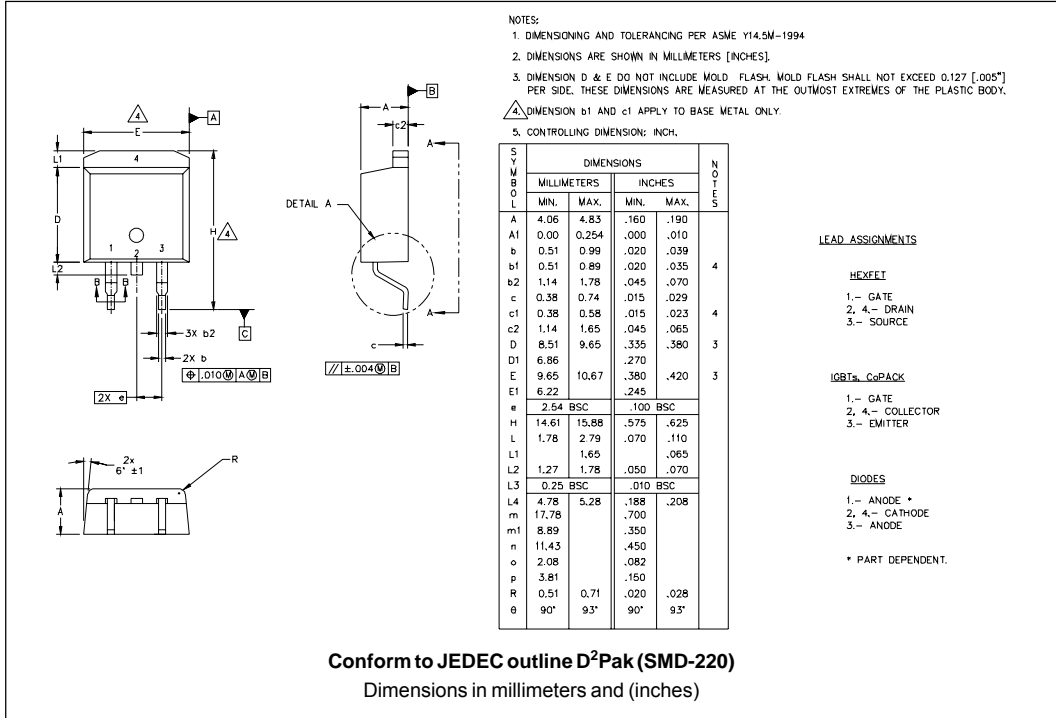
NOTES:
1. DIMENSIONING AND TOLERANCING PER ASME Y14.5M-1994

2. DIMENSIONS ARE SHOWN IN MILLIMETERS [INCHES].

3. DIMENSION D & E DO NOT INCLUDE MOLD FLASH. MOLD FLASH SHALL NOT EXCEED 0.127 [.005"] PER SIDE. THESE DIMENSIONS ARE MEASURED AT THE OUTMOST EXTREMES OF THE PLASTIC BODY.

4 DIMENSION b1 AND c1 APPLY TO BASE METAL ONLY.

5. CONTROLLING DIMENSION: INCH.

4 E A
L1 4
D H 4
1 2 3
L2
B B
3X b2
2X b
C
⊕ .010Ⓜ AⓂB
2X e

A B
c2
A
DETAIL A
A
c
// ±.004Ⓜ B

2x 6° ±1
R
A

| SYMBOL | MILLIMETERS MIN. | MILLIMETERS MAX. | INCHES MIN. | INCHES MAX. | NOTES |
|---|---|---|---|---|---|
| A | 4.06 | 4.83 | .160 | .190 | |
| A1 | 0.00 | 0.254 | .000 | .010 | |
| b | 0.51 | 0.99 | .020 | .039 | |
| b1 | 0.51 | 0.89 | .020 | .035 | 4 |
| b2 | 1.14 | 1.78 | .045 | .070 | |
| c | 0.38 | 0.74 | .015 | .029 | |
| c1 | 0.38 | 0.58 | .015 | .023 | 4 |
| c2 | 1.14 | 1.65 | .045 | .065 | |
| D | 8.51 | 9.65 | .335 | .380 | 3 |
| D1 | 6.86 | | .270 | | |
| E | 9.65 | 10.67 | .380 | .420 | 3 |
| E1 | 6.22 | | .245 | | |
| e | 2.54 BSC | | .100 BSC | | |
| H | 14.61 | 15.88 | .575 | .625 | |
| L | 1.78 | 2.79 | .070 | .110 | |
| L1 | | 1.65 | | .065 | |
| L2 | 1.27 | 1.78 | .050 | .070 | |
| L3 | 0.25 BSC | | .010 BSC | | |
| L4 | 4.78 | 5.28 | .188 | .208 | |
| m | 17.78 | | .700 | | |
| m1 | 8.89 | | .350 | | |
| n | 11.43 | | .450 | | |
| o | 2.08 | | .082 | | |
| p | 3.81 | | .150 | | |
| R | 0.51 | 0.71 | .020 | .028 | |
| θ | 90° | 93° | 90° | 93° | |

LEAD ASSIGNMENTS

HEXFET

1.- GATE
2, 4.- DRAIN
3.- SOURCE

IGBTs, CoPACK

1.- GATE
2, 4.- COLLECTOR
3.- EMITTER

DIODES

1.- ANODE *
2, 4.- CATHODE
3.- ANODE

* PART DEPENDENT.

Conform to JEDEC outline D$^2$Pak (SMD-220)
Dimensions in millimeters and (inches)